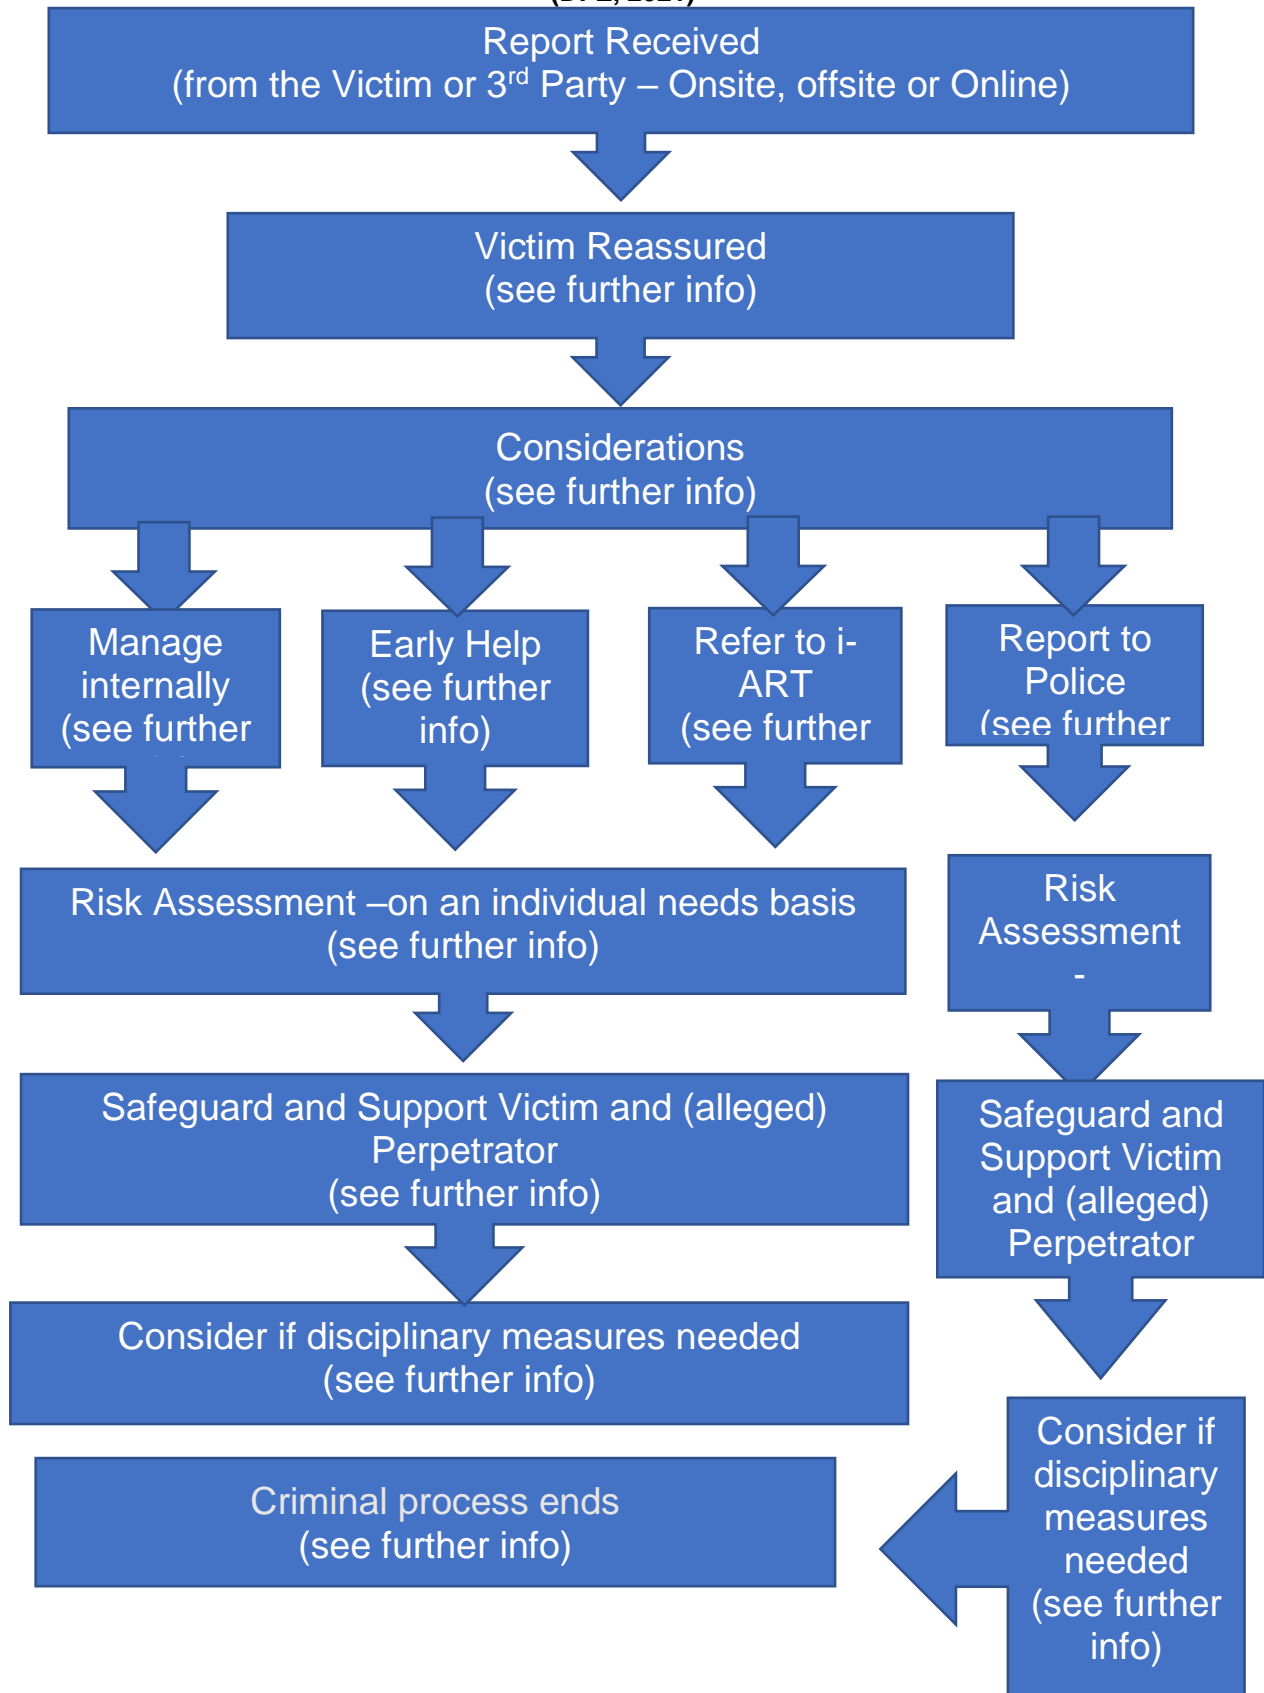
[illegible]

Report Received
(from the Victim or 3$^{rd}$ Party – Onsite, offsite or Online)

Victim Reassured
(see further info)

Considerations
(see further info)

Manage internally
(see further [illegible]

Early Help
(see further info)

Refer to i-ART
(see further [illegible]

Report to Police
(see further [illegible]

Risk Assessment –on an individual needs basis
(see further info)

Risk Assessment
-

Safeguard and Support Victim and (alleged) Perpetrator
(see further info)

Safeguard and Support Victim and (alleged) Perpetrator

Consider if disciplinary measures needed
(see further info)

Consider if disciplinary measures needed
(see further info)

Criminal process ends
(see further info)